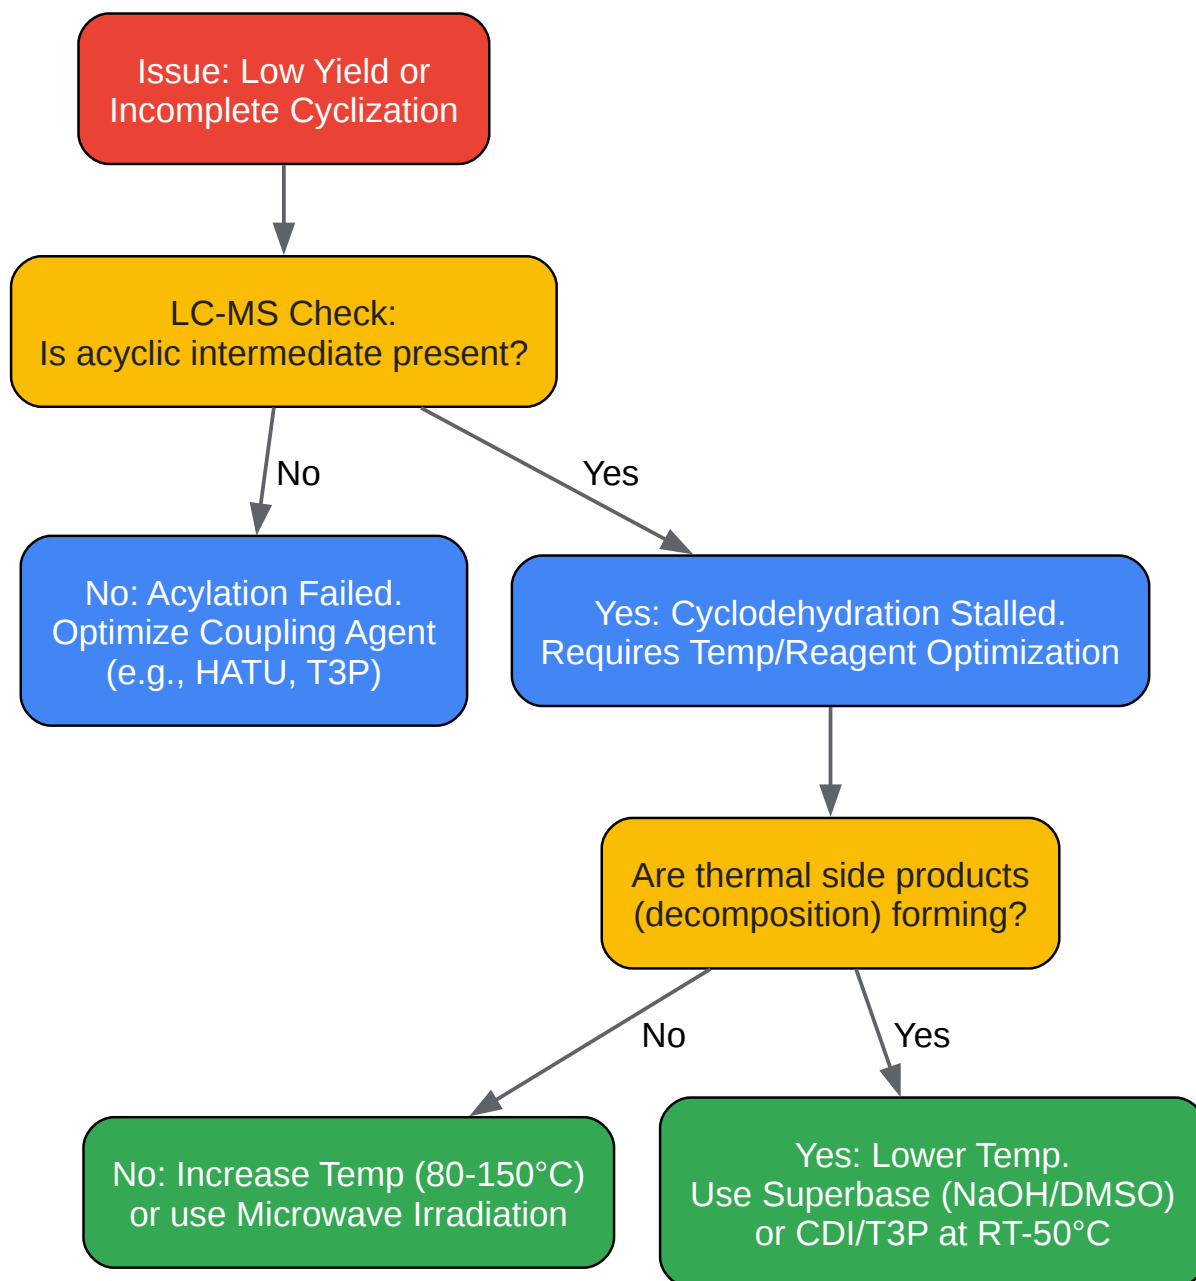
Issue: Low Yield or Incomplete Cyclization

LC-MS Check:
Is acyclic intermediate present?

No

Yes

No: Acylation Failed.
Optimize Coupling Agent
(e.g., HATU, T3P)

Yes: Cyclodehydration Stalled.
Requires Temp/Reagent Optimization

Are thermal side products (decomposition) forming?

No

Yes

No: Increase Temp (80-150°C) or use Microwave Irradiation

Yes: Lower Temp.
Use Superbase (NaOH/DMSO)
or CDI/T3P at RT-50°C